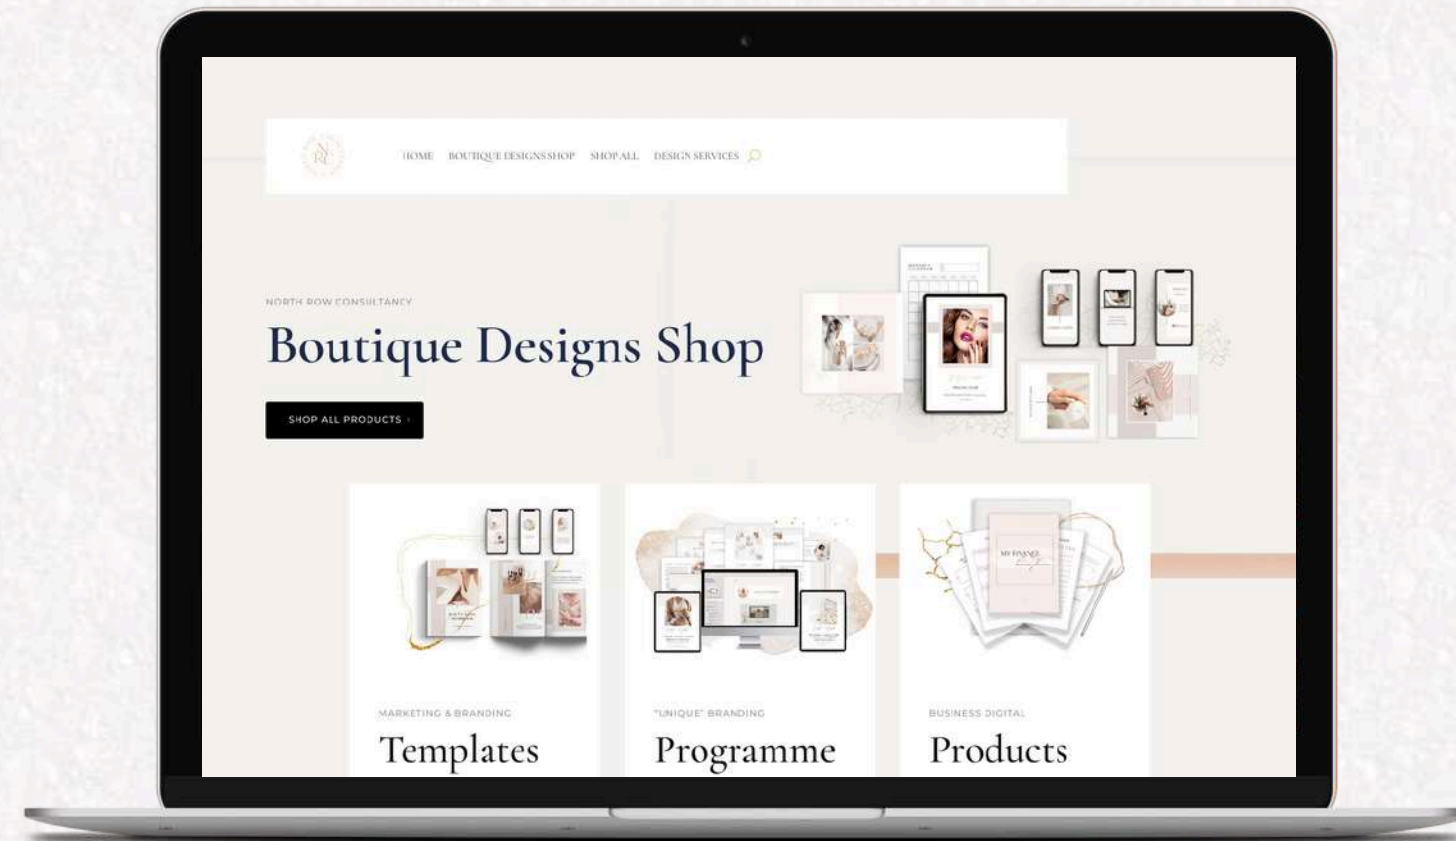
NRC

HOME BOUTIQUE DESIGNS SHOP SHOP ALL DESIGN SERVICES

NORTH ROW CONSULTANCY

Boutique Designs Shop

SHOP ALL PRODUCTS ›

MARKETING & BRANDING

Templates

"UNIQUE" BRANDING

Programme

BUSINESS DIGITAL

Products